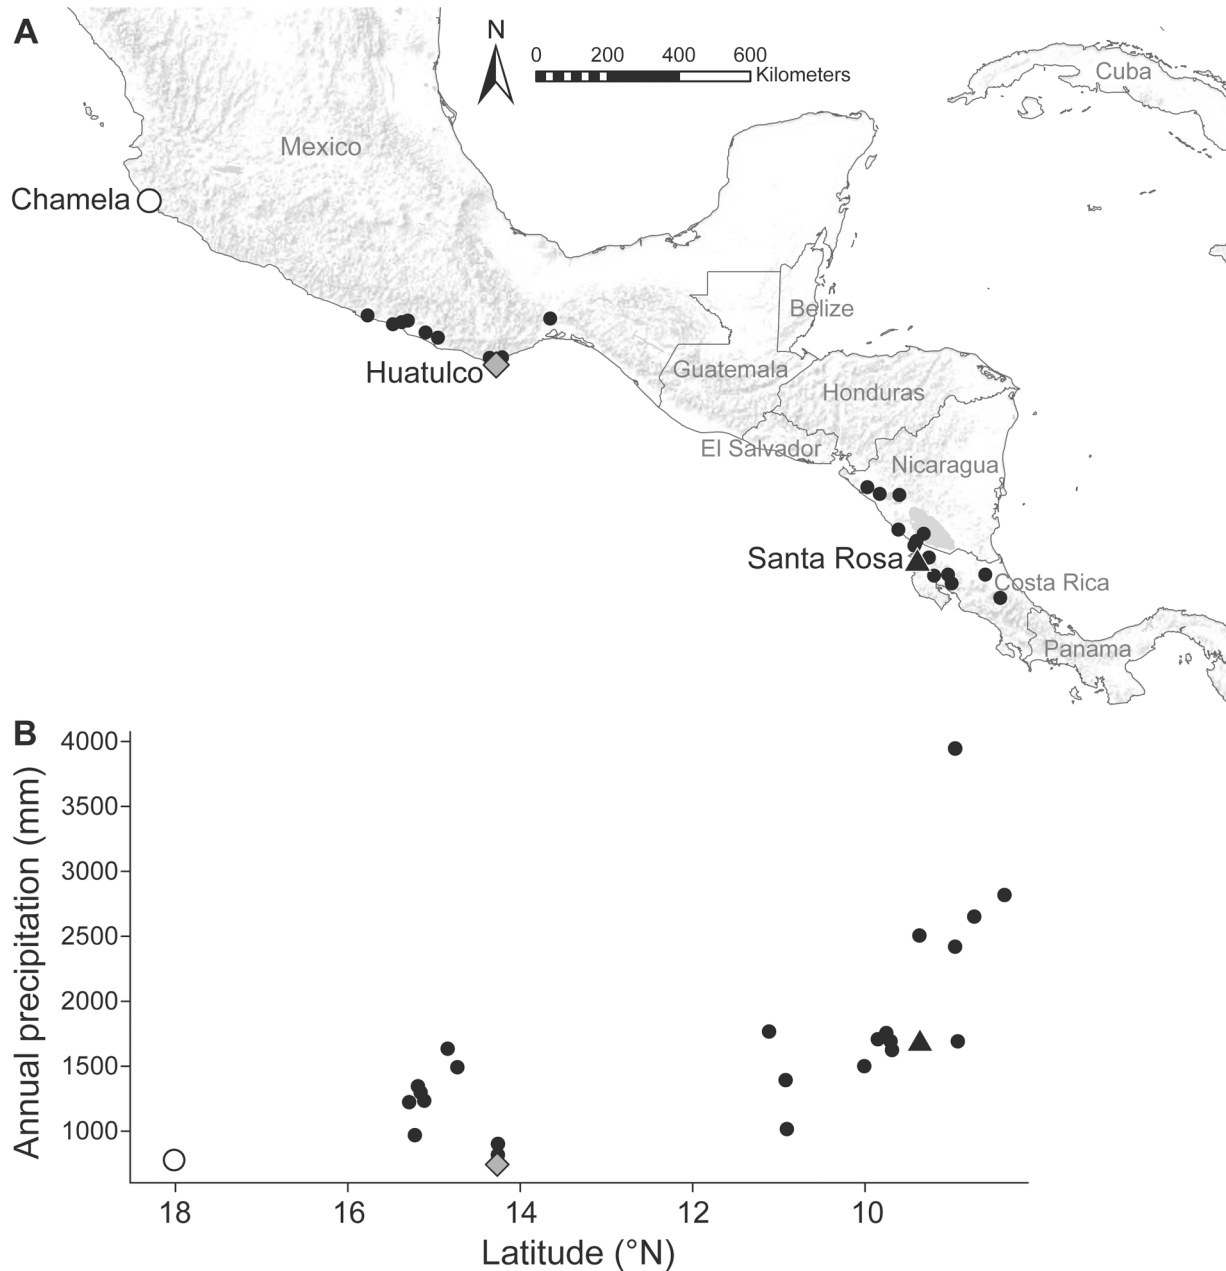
A

N

0 200 400 600
Kilometers

Cuba

Mexico

Chamela

Belize

Huatulco

Guatemala

Honduras

El Salvador

Nicaragua

Santa Rosa

Costa Rica

Panama

B

Annual precipitation (mm)

4000
3500
3000
2500
2000
1500
1000

18 16 14 12 10

Latitude (°N)